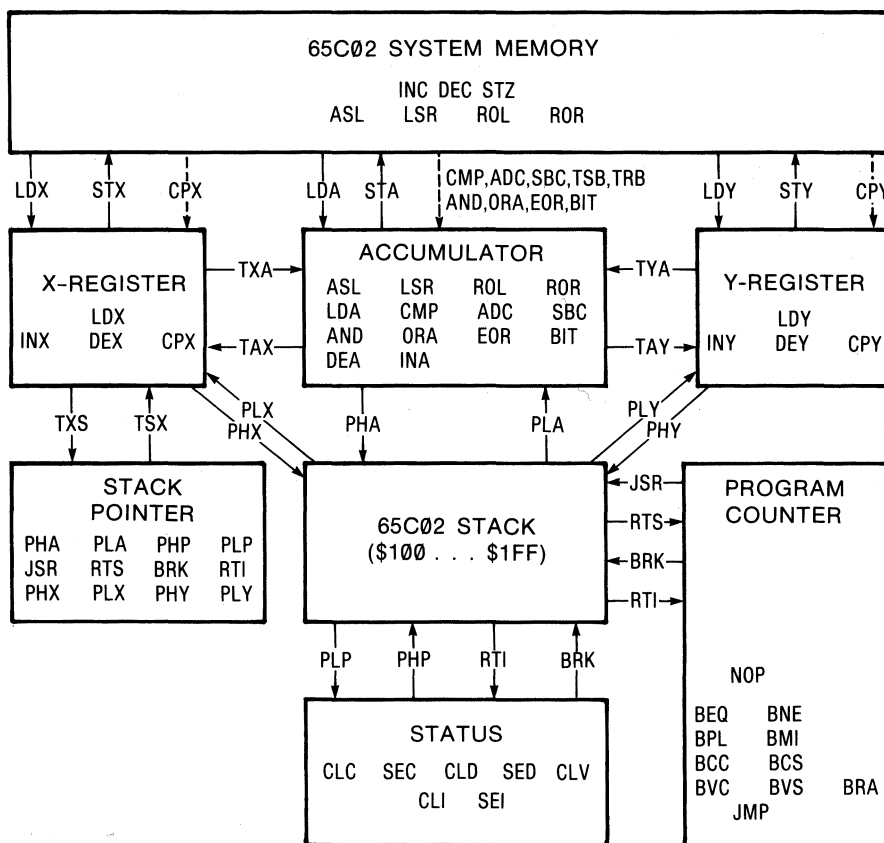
65C02 SYSTEM MEMORY

INC DEC STZ
ASL LSR ROL ROR

LDX STX CPX LDA STA CMP,ADC,SBC,TSB,TRB AND,ORA,EOR,BIT LDY STY CPY

X-REGISTER
LDX
INX DEX CPX

TXA
TAX

ACCUMULATOR
ASL LSR ROL ROR
LDA CMP ADC SBC
AND ORA EOR BIT
DEA INA

TYA
TAY

Y-REGISTER
LDY
INY DEY CPY

TXS TSX PLX PHX PHA PLA PLY PHY

STACK POINTER
PHA PLA PHP PLP
JSR RTS BRK RTI
PHX PLX PHY PLY

65C02 STACK
(\$100 . . . \$1FF)

JSR
RTS
BRK
RTI

PROGRAM COUNTER

PLP PHP RTI BRK

STATUS
CLC SEC CLD SED CLV
CLI SEI

NOP

BEQ BNE
BPL BMI
BCC BCS
BVC BVS BRA
JMP